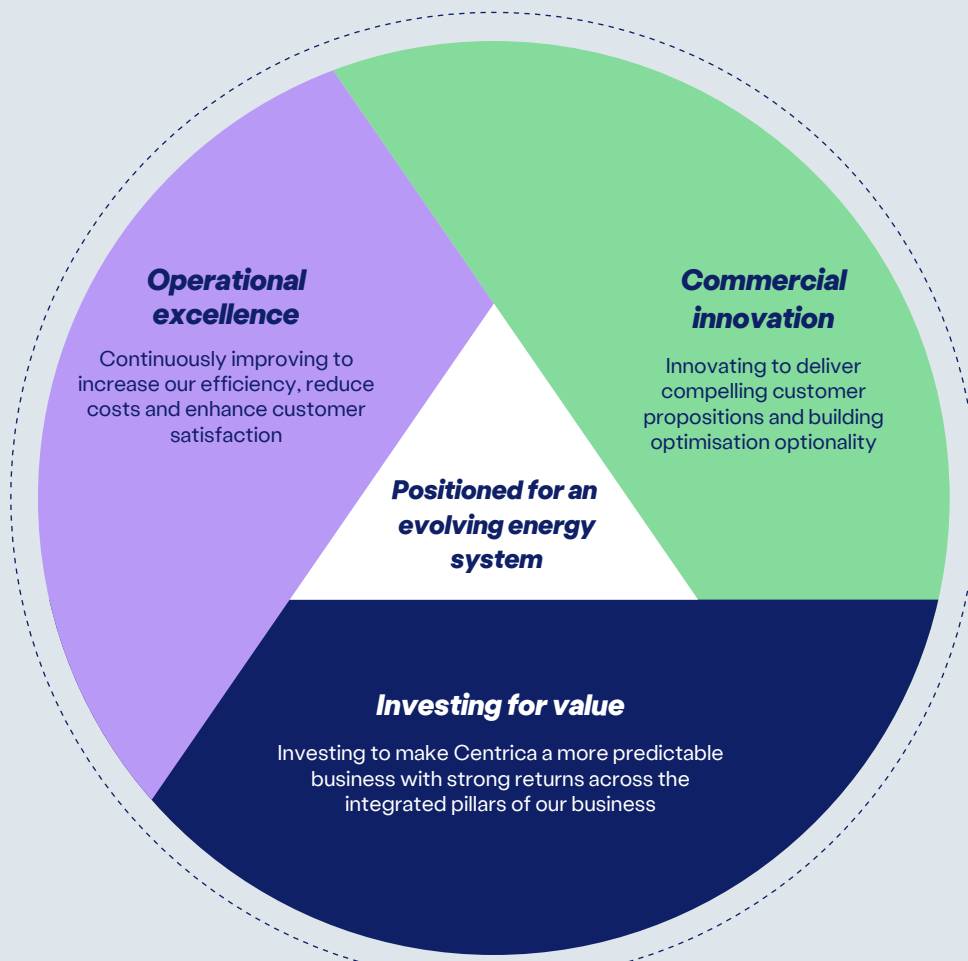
Operational excellence

Continuously improving to increase our efficiency, reduce costs and enhance customer satisfaction

Commercial innovation

Innovating to deliver compelling customer propositions and building optimisation optionality

Positioned for an evolving energy system

Investing for value

Investing to make Centrica a more predictable business with strong returns across the integrated pillars of our business